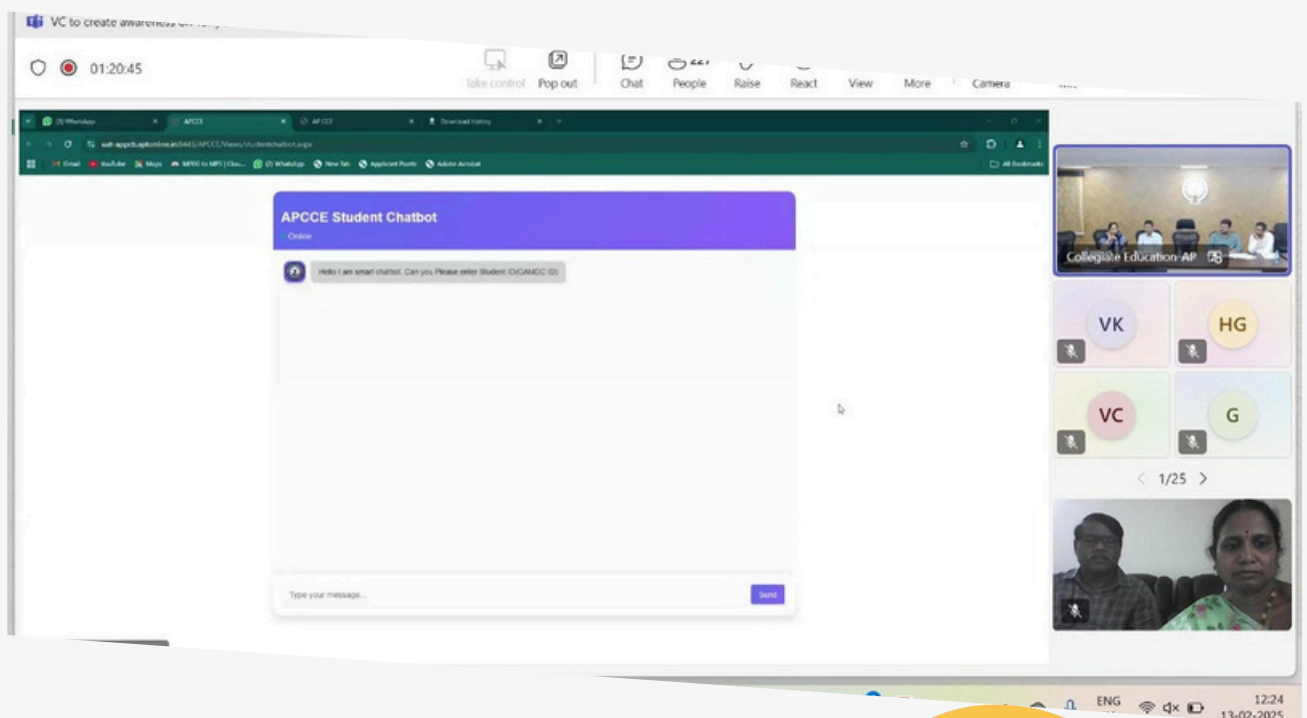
VC to create awareness on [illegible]

01:20:45

Take control Pop out Chat People Raise React View More Camera

(5) WhatsApp APCCE AP CCE Download history

sah-appcb.aptonline.in:8443/APCCE/Views/studentchatbot.aspx

Gmail YouTube Maps MPDO to MPI | Clou... (2) WhatsApp New Tab Applicant Portt Adobe Acrobat All Bookmarks

APCCE Student Chatbot
Online

Hello I am smart chatbot. Can you Please enter Student ID(CAMDC ID)

Type your message...
Send

Collegiate Education AP

VK
HG
VC
G

1/25

ENG
12:24
13-02-2025